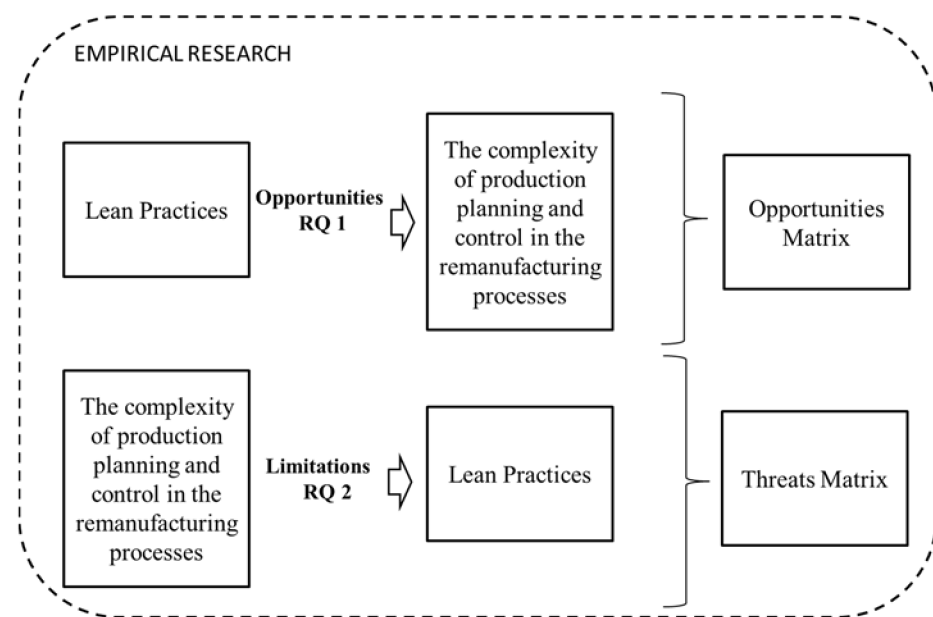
EMPIRICAL RESEARCH

Lean Practices

Opportunities
RQ 1

The complexity of production planning and control in the remanufacturing processes

Opportunities Matrix

The complexity of production planning and control in the remanufacturing processes

Limitations
RQ 2

Lean Practices

Threats Matrix